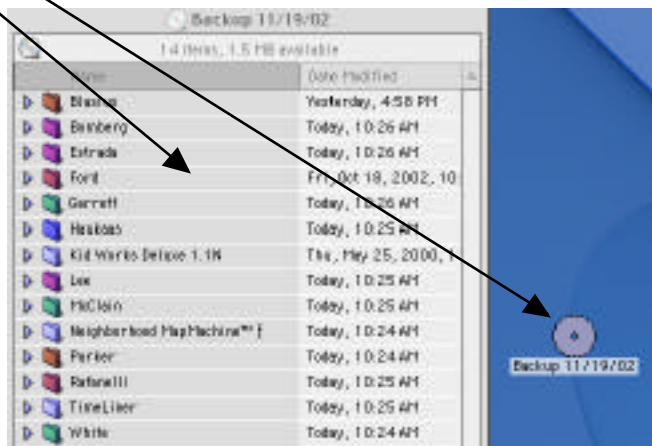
Backup 11/19/02

14 items, 1.5 MB available

| Name | Date Modified |
|---|---|
| Blasing | Yesterday, 4:58 PM |
| Bernberg | Today, 10:26 AM |
| Estrada | Today, 10:26 AM |
| Ford | Fri, Oct 18, 2002, 10 |
| Garrett | Today, 10:26 AM |
| Haskins | Today, 10:25 AM |
| Kid Works Deluxe 1.1N | Thu, May 25, 2000, 1 |
| Lee | Today, 10:25 AM |
| McClain | Today, 10:25 AM |
| Neighborhood MapMachine™ f | Today, 10:24 AM |
| Parker | Today, 10:24 AM |
| Rafanelli | Today, 10:25 AM |
| TimeLiner | Today, 10:25 AM |
| White | Today, 10:24 AM |

Backup 11/19/02